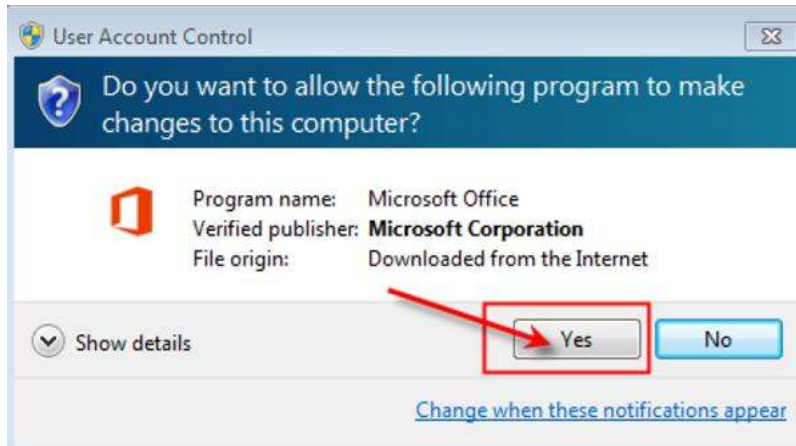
User Account Control

Do you want to allow the following program to make changes to this computer?

Program name: Microsoft Office
Verified publisher: **Microsoft Corporation**
File origin: Downloaded from the Internet

Show details

Yes

No

Change when these notifications appear